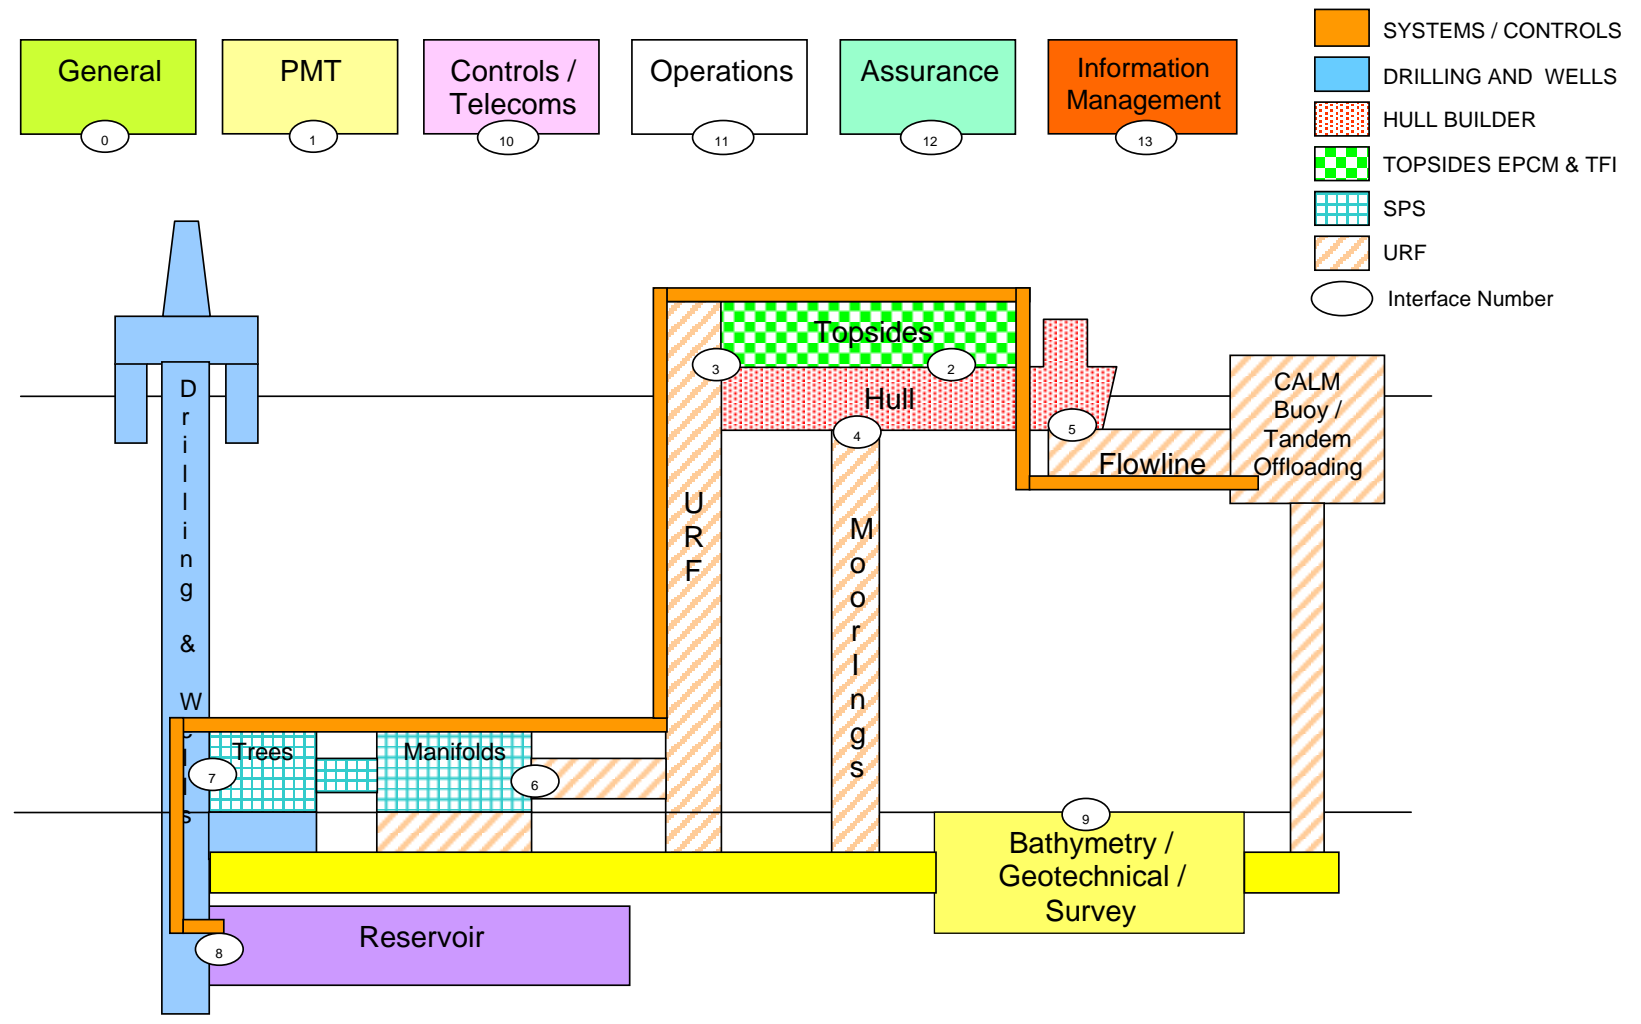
General
0

PMT
1

Controls / Telecoms
10

Operations
11

Assurance
12

Information Management
13

SYSTEMS / CONTROLS
DRILLING AND WELLS
HULL BUILDER
TOPSIDES EPCM & TFI
SPS
URF
Interface Number

Drilling & Wells

Topsides
3
2
Hull
4
5
Flowline
CALM Buoy / Tandem Offloading

URF

Moorings

Trees
7
Manifolds
6

9
Bathymetry / Geotechnical / Survey

Reservoir
8